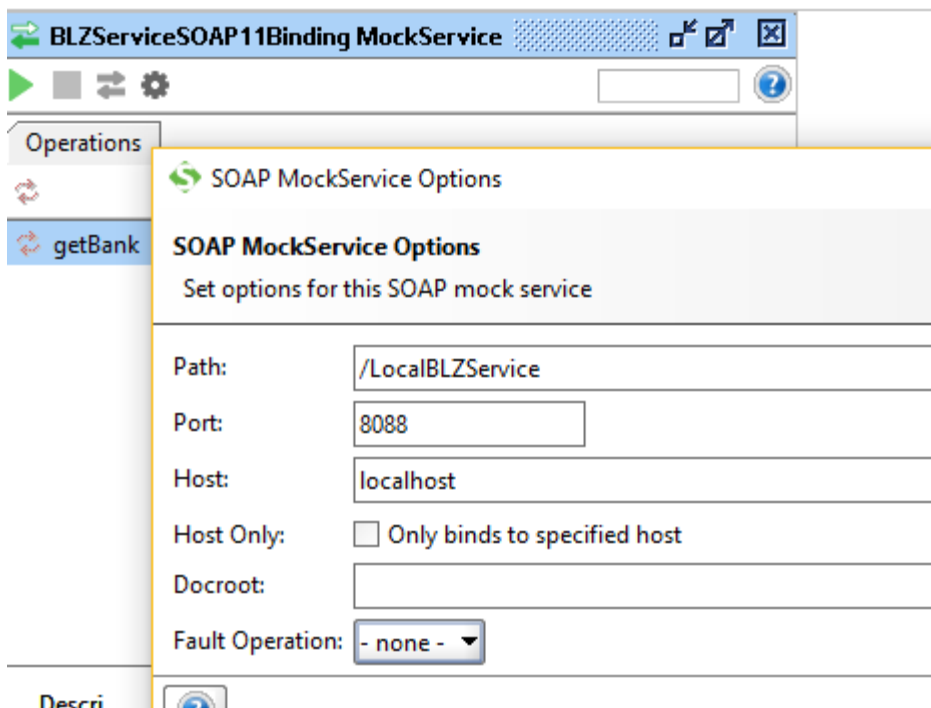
BLZServiceSOAP11Binding MockService

Operations

getBank

SOAP MockService Options

SOAP MockService Options
Set options for this SOAP mock service

Path: /LocalBLZService
Port: 8088
Host: localhost
Host Only: Only binds to specified host
Docroot:
Fault Operation: - none -

Descri